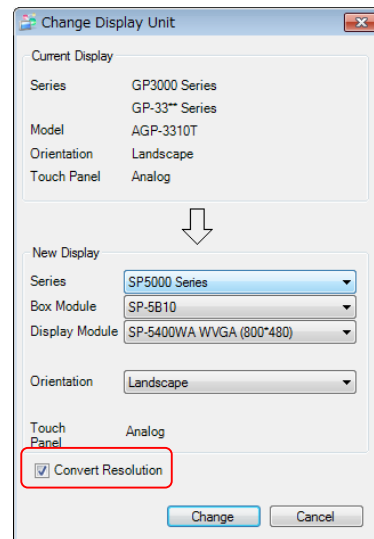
Change Display Unit

Current Display

| Series | GP3000 Series |
|---|---|
| | GP-33** Series |
| Model | AGP-3310T |
| Orientation | Landscape |
| Touch Panel | Analog |

New Display

| Series | SP5000 Series |
|---|---|
| Box Module | SP-5B10 |
| Display Module | SP-5400WA WVGA (800*480) |
| Orientation | Landscape |
| Touch Panel | Analog |

Convert Resolution

Change Cancel